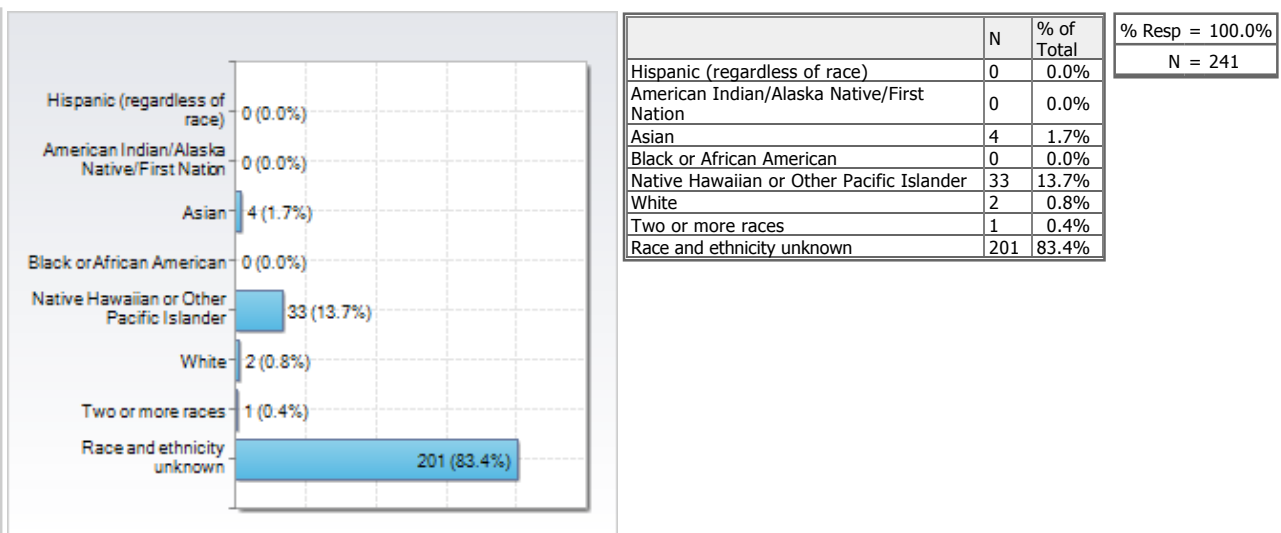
Hispanic (regardless of race) 0 (0.0%)
American Indian/Alaska Native/First Nation 0 (0.0%)
Asian 4 (1.7%)
Black or African American 0 (0.0%)
Native Hawaiian or Other Pacific Islander 33 (13.7%)
White 2 (0.8%)
Two or more races 1 (0.4%)
Race and ethnicity unknown 201 (83.4%)

| | N | % of Total |
|---|---|---|
| Hispanic (regardless of race) | 0 | 0.0% |
| American Indian/Alaska Native/First Nation | 0 | 0.0% |
| Asian | 4 | 1.7% |
| Black or African American | 0 | 0.0% |
| Native Hawaiian or Other Pacific Islander | 33 | 13.7% |
| White | 2 | 0.8% |
| Two or more races | 1 | 0.4% |
| Race and ethnicity unknown | 201 | 83.4% |

| % Resp = 100.0% |
|---|
| N = 241 |